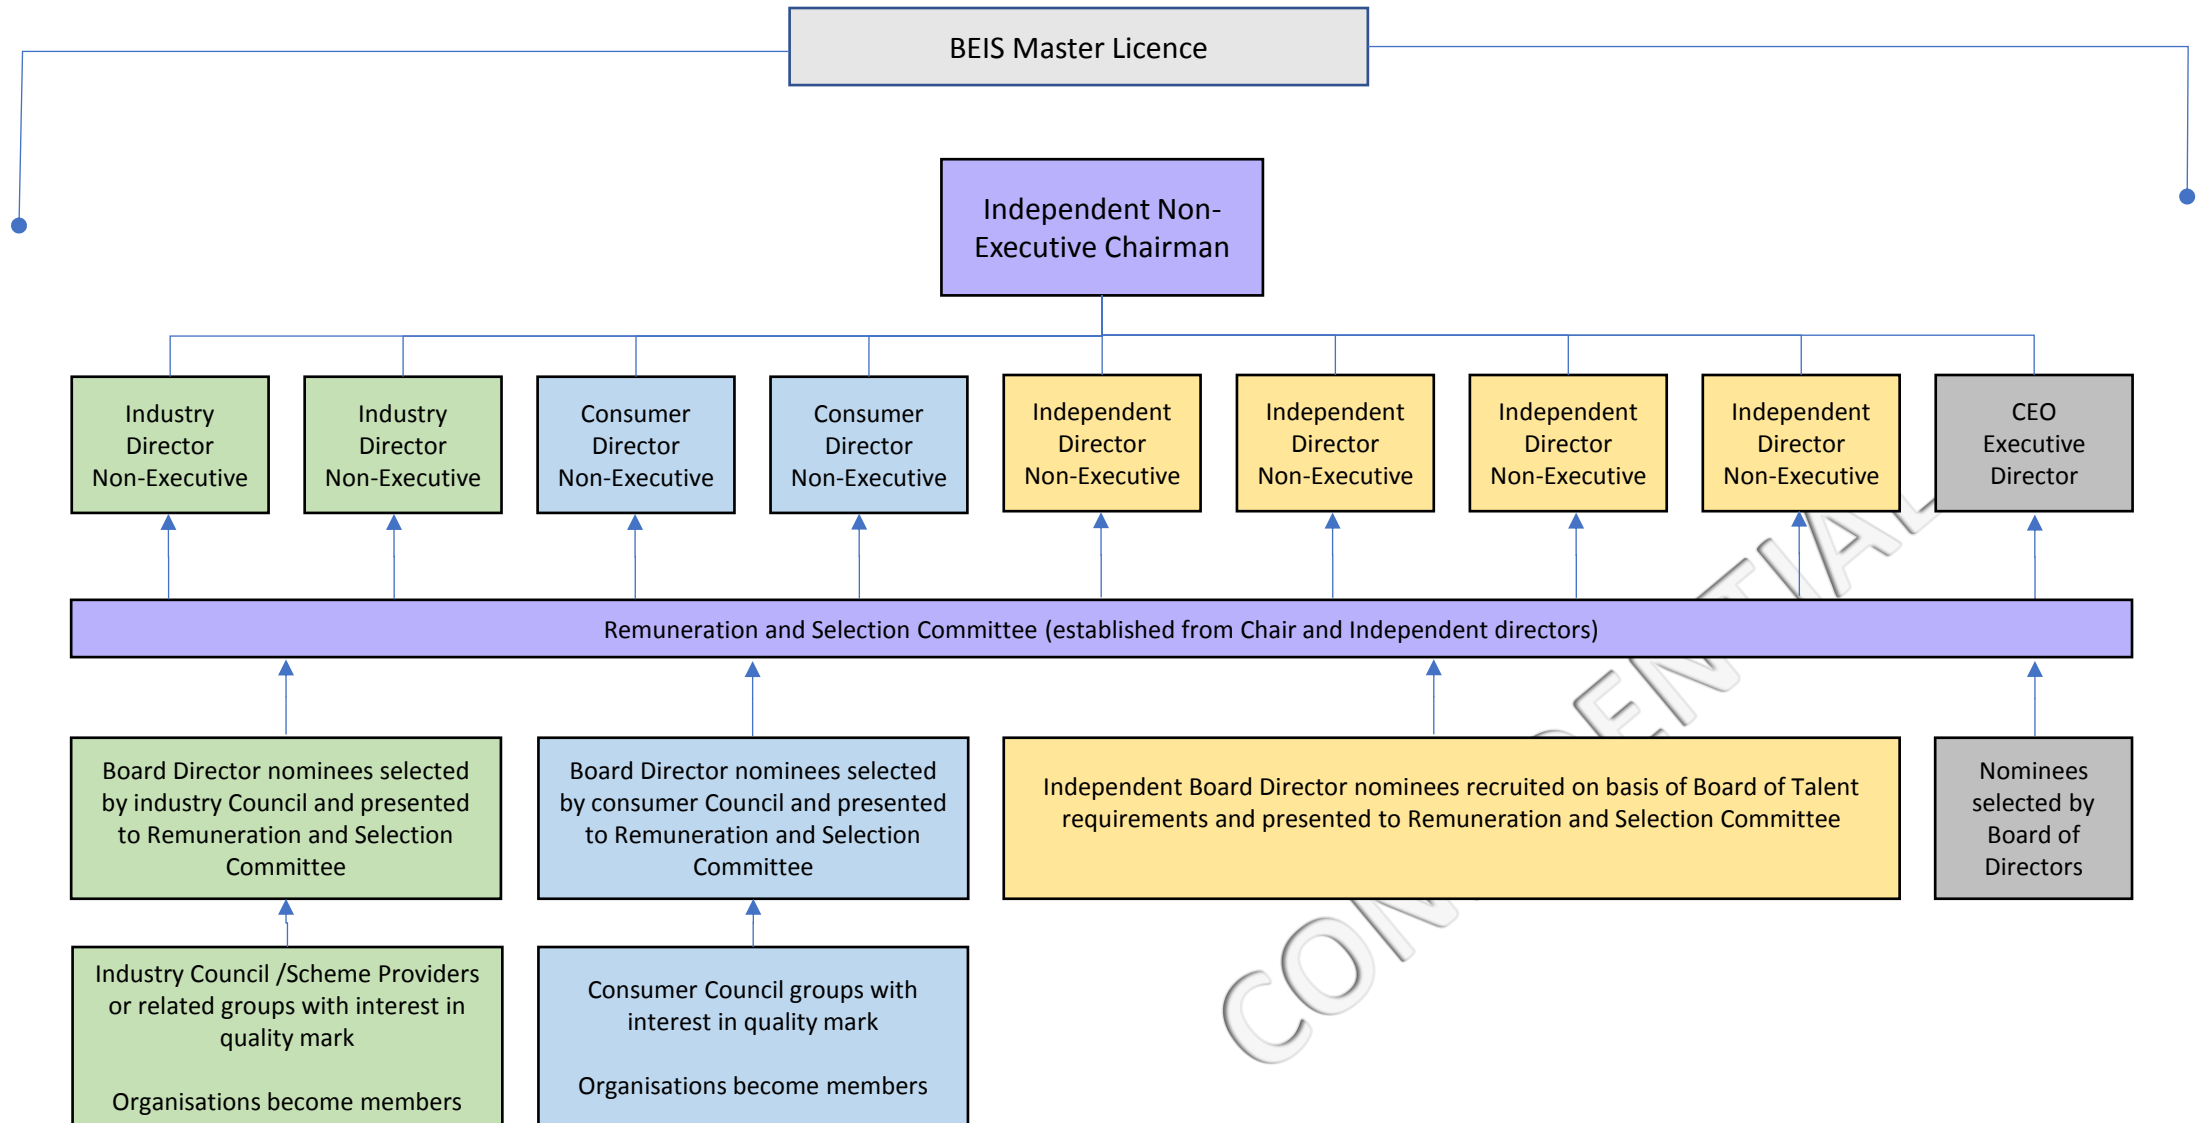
BEIS Master Licence

Independent Non-Executive Chairman

Industry Director Non-Executive

Industry Director Non-Executive

Consumer Director Non-Executive

Consumer Director Non-Executive

Independent Director Non-Executive

Independent Director Non-Executive

Independent Director Non-Executive

Independent Director Non-Executive

CEO Executive Director

Remuneration and Selection Committee (established from Chair and Independent directors)

Board Director nominees selected by industry Council and presented to Remuneration and Selection Committee

Board Director nominees selected by consumer Council and presented to Remuneration and Selection Committee

Independent Board Director nominees recruited on basis of Board of Talent requirements and presented to Remuneration and Selection Committee

Nominees selected by Board of Directors

Industry Council /Scheme Providers or related groups with interest in quality mark

Organisations become members

Consumer Council groups with interest in quality mark

Organisations become members

CONFIDENTIAL